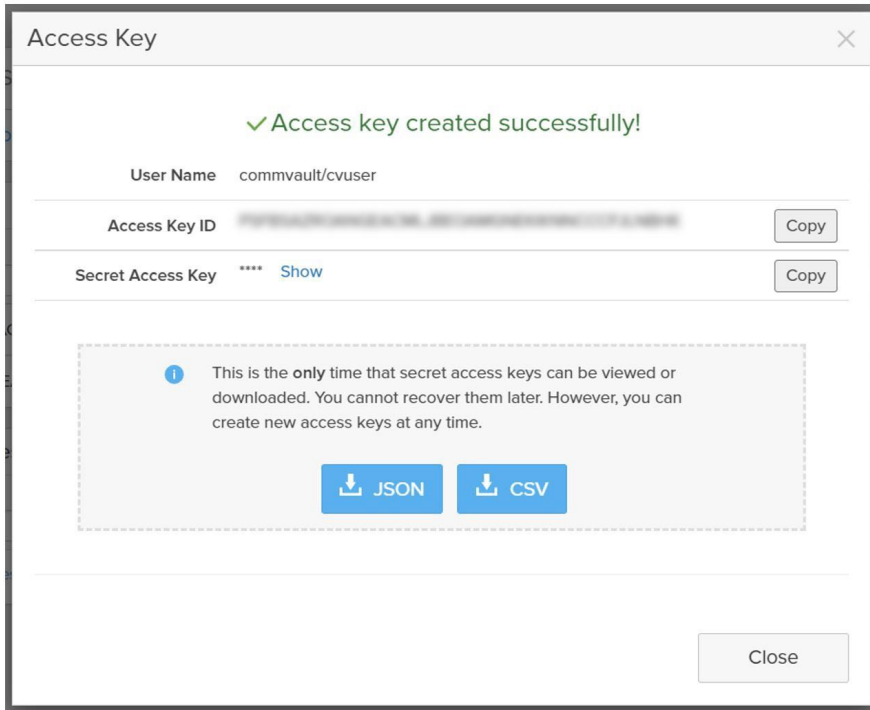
Access Key

Access key created successfully!

User Name commvault/cvuser

Access Key ID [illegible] Copy

Secret Access Key **** Show Copy

This is the only time that secret access keys can be viewed or downloaded. You cannot recover them later. However, you can create new access keys at any time.

JSON CSV

Close